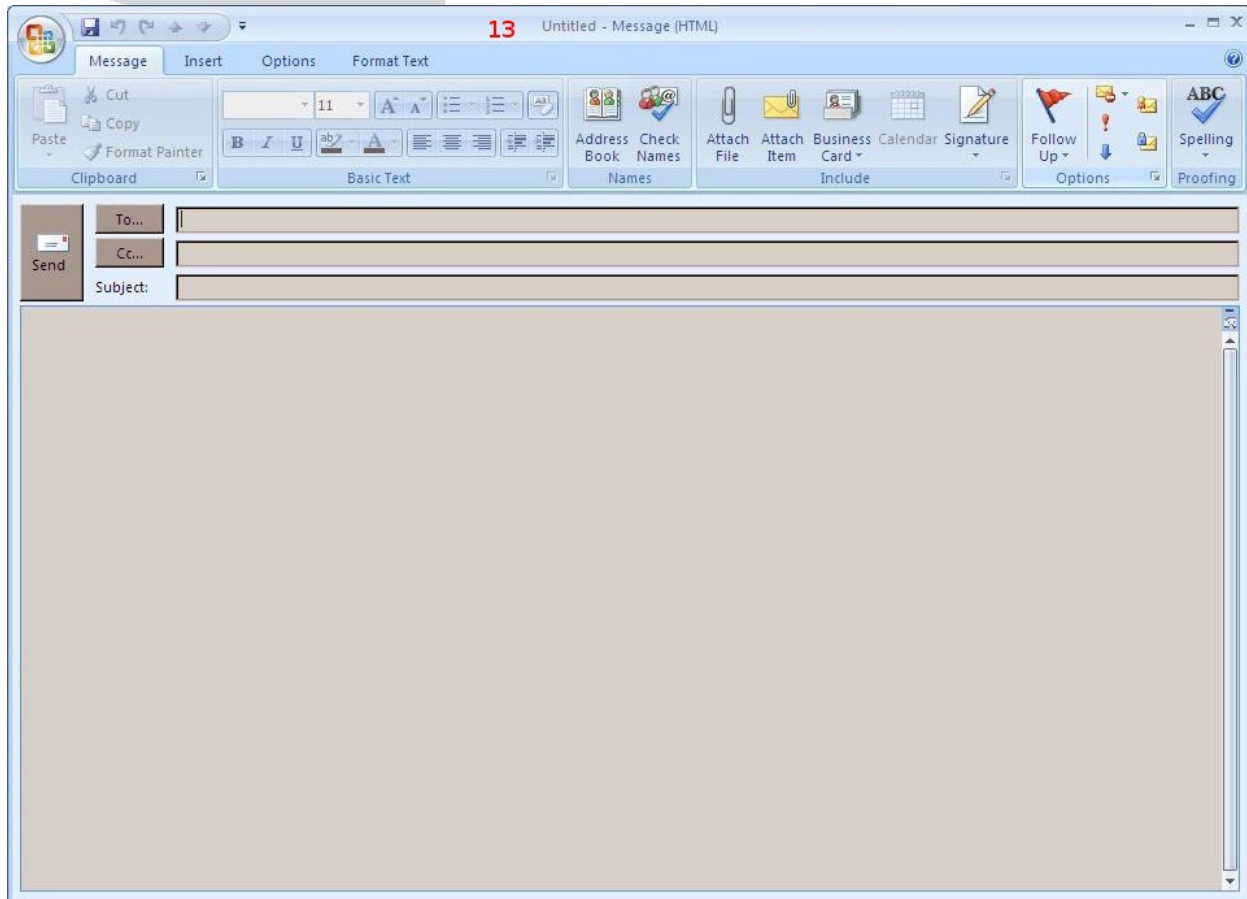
13 Untitled - Message (HTML)

Message Insert Options Format Text

Paste
Cut
Copy
Format Painter
Clipboard

11
B I U
Basic Text

Address Book
Check Names
Names

Attach File
Attach Item
Business Card
Calendar
Signature
Include

Follow Up
Options

ABC
Spelling
Proofing

Send
To...
Cc...
Subject: